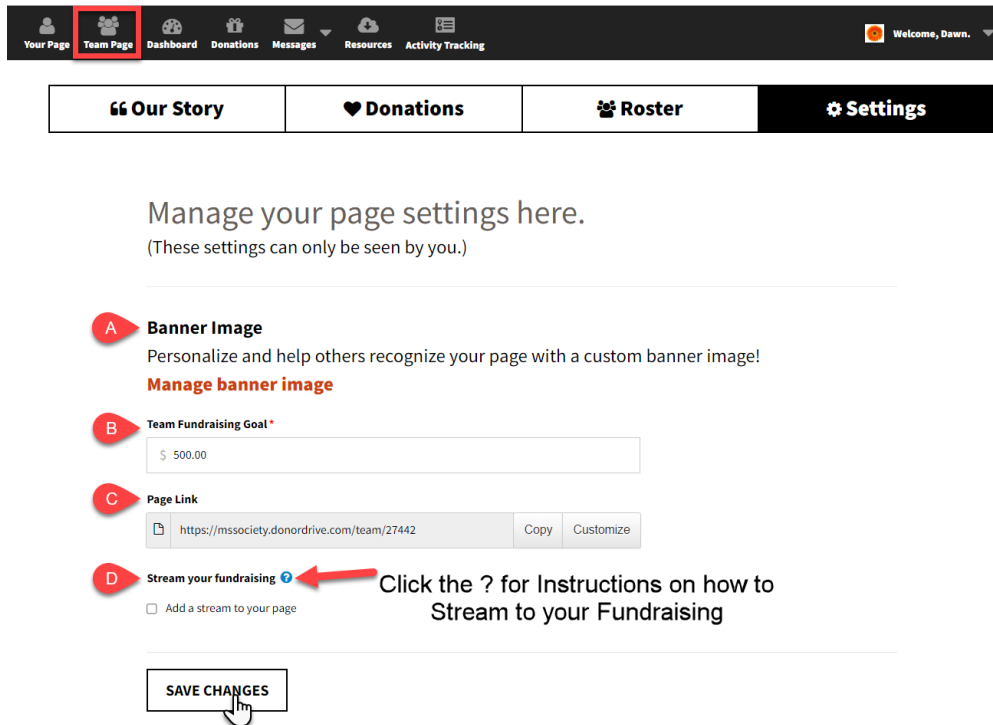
Your Page Team Page Dashboard Donations Messages Resources Activity Tracking Welcome, Dawn.

Our Story | Donations | Roster | Settings

Manage your page settings here.
(These settings can only be seen by you.)

A
Banner Image
Personalize and help others recognize your page with a custom banner image!
Manage banner image

B
Team Fundraising Goal *
$ 500.00

C
Page Link
https://mssociety.donordrive.com/team/27442 Copy Customize

D
Stream your fundraising ?
Click the ? for Instructions on how to Stream to your Fundraising
Add a stream to your page

SAVE CHANGES